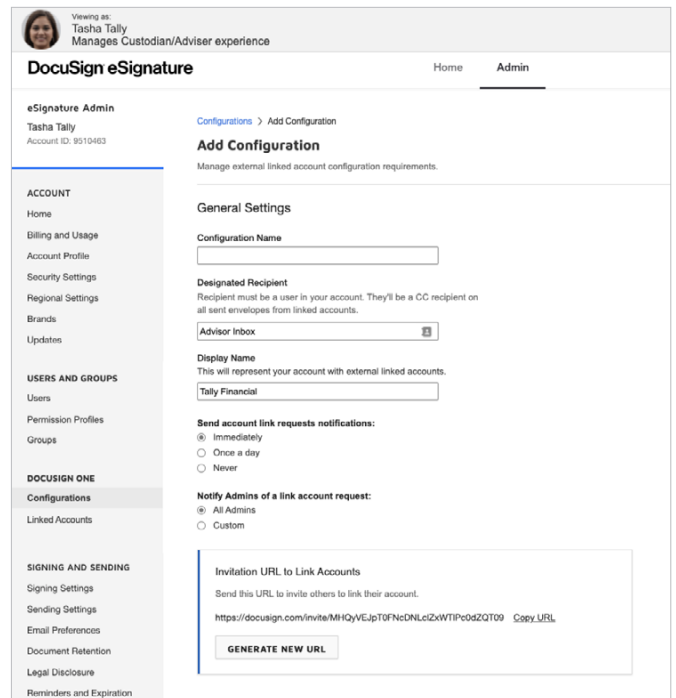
Viewing as:
Tasha Tally
Manages Custodian/Adviser experience

DocuSign eSignature

Home
Admin

eSignature Admin
Tasha Tally
Account ID: 9510463

ACCOUNT
Home
Billing and Usage
Account Profile
Security Settings
Regional Settings
Brands
Updates

USERS AND GROUPS
Users
Permission Profiles
Groups

DOCUSIGN ONE
Configurations
Linked Accounts

SIGNING AND SENDING
Signing Settings
Sending Settings
Email Preferences
Document Retention
Legal Disclosure
Reminders and Expiration

Configurations > Add Configuration

Add Configuration

Manage external linked account configuration requirements.

General Settings

Configuration Name

Designated Recipient
Recipient must be a user in your account. They'll be a CC recipient on all sent envelopes from linked accounts.

Advisor Inbox

Display Name
This will represent your account with external linked accounts.

Tally Financial

Send account link requests notifications:
Immediately
Once a day
Never

Notify Admins of a link account request:
All Admins
Custom

Invitation URL to Link Accounts

Send this URL to invite others to link their account.

https://docusign.com/invite/MHQyVEJpT0FNcDNLclZxWTlPc0dZQT09 Copy URL

GENERATE NEW URL